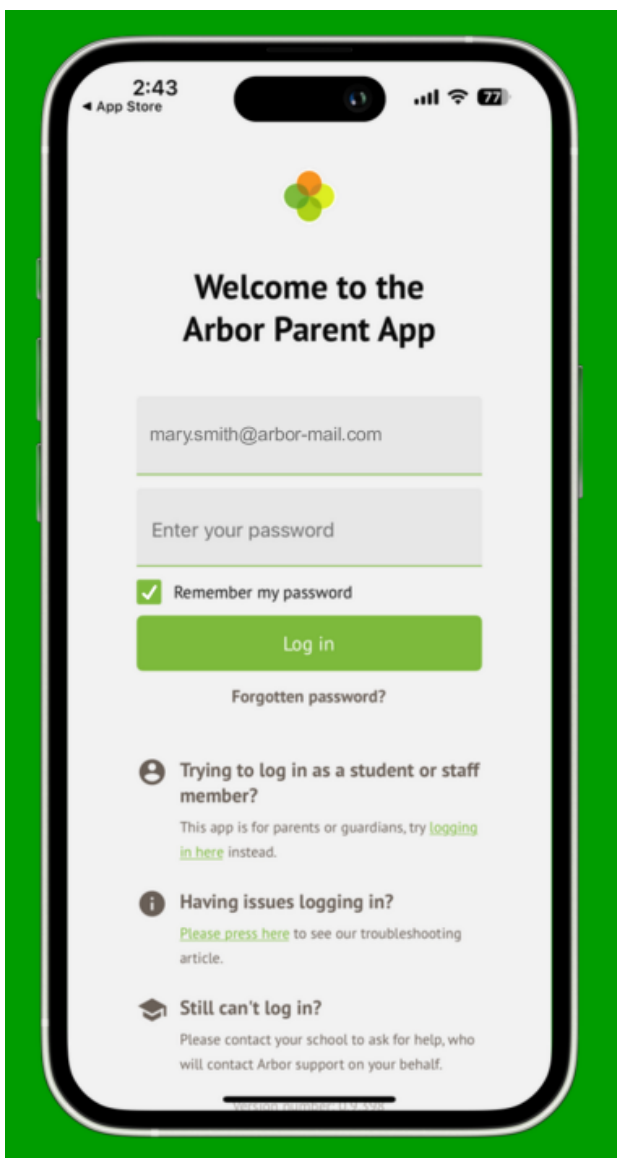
2:43
◂ App Store
77

Welcome to the Arbor Parent App

mary.smith@arbor-mail.com

Enter your password

Remember my password

Log in

Forgotten password?

Trying to log in as a student or staff member?
This app is for parents or guardians, try logging in here instead.

Having issues logging in?
Please press here to see our troubleshooting article.

Still can't log in?
Please contact your school to ask for help, who will contact Arbor support on your behalf.

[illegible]